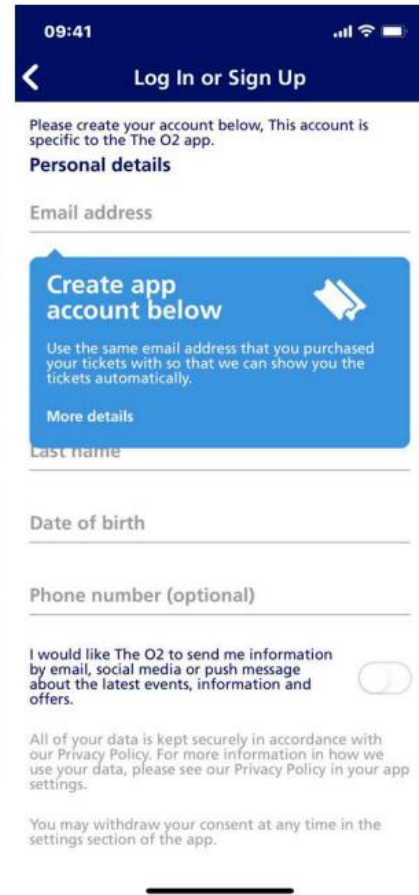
09:41

Log In or Sign Up

Please create your account below, This account is specific to the The O2 app.

Personal details

Email address

Create app account below

Use the same email address that you purchased your tickets with so that we can show you the tickets automatically.

More details

Last name

Date of birth

Phone number (optional)

I would like The O2 to send me information by email, social media or push message about the latest events, information and offers.

All of your data is kept securely in accordance with our Privacy Policy. For more information in how we use your data, please see our Privacy Policy in your app settings.

You may withdraw your consent at any time in the settings section of the app.